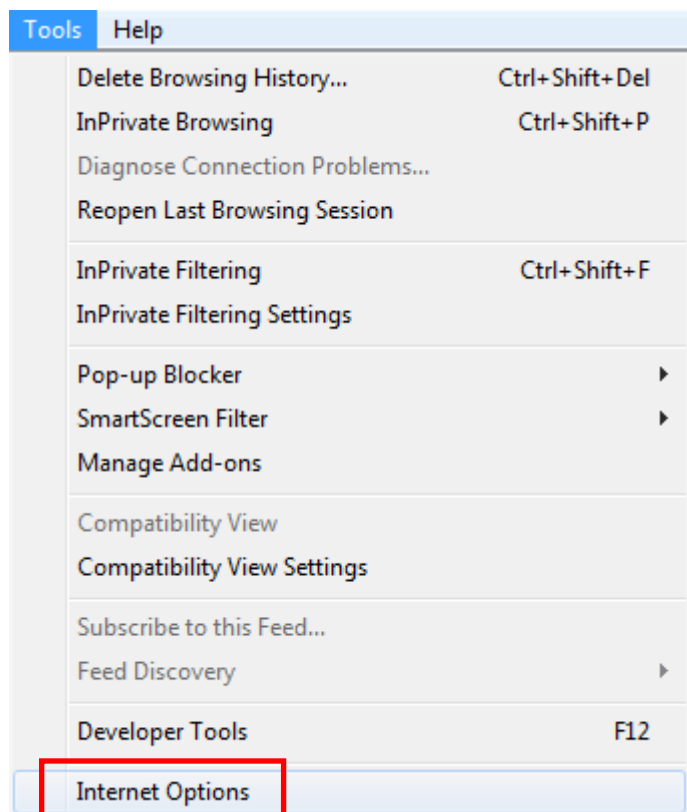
Tools Help

Delete Browsing History... Ctrl+Shift+Del
InPrivate Browsing Ctrl+Shift+P
Diagnose Connection Problems...
Reopen Last Browsing Session

InPrivate Filtering Ctrl+Shift+F
InPrivate Filtering Settings

Pop-up Blocker
SmartScreen Filter
Manage Add-ons

Compatibility View
Compatibility View Settings

Subscribe to this Feed...
Feed Discovery

Developer Tools F12

Internet Options